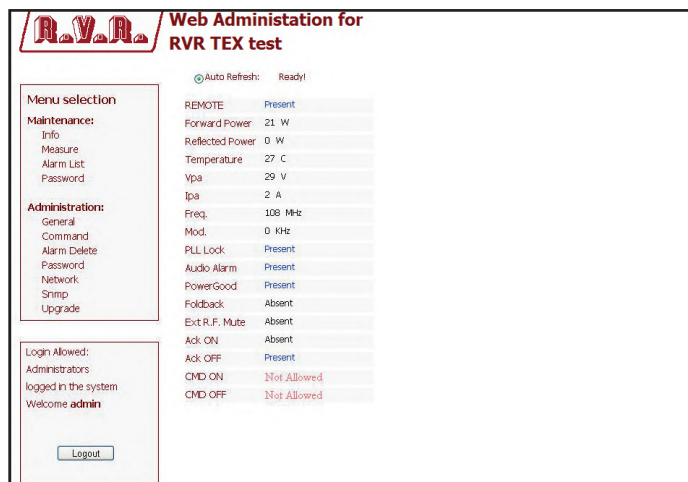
R.V.R.

Web Administation for RVR TEX test

Auto Refresh: Ready!

Menu selection

Maintenance:
Info
Measure
Alarm List
Password

Administration:
General
Command
Alarm Delete
Password
Network
Snmp
Upgrade

Login Allowed:
Administrators
logged in the system
Welcome admin

Logout

| | |
|---|---|
| REMOTE | Present |
| Forward Power | 21 W |
| Reflected Power | 0 W |
| Temperature | 27 C |
| Vpa | 29 V |
| Ipa | 2 A |
| Freq. | 108 MHz |
| Mod. | 0 KHz |
| PLL Lock | Present |
| Audio Alarm | Present |
| PowerGood | Present |
| Foldback | Absent |
| Ext R.F. Mute | Absent |
| Ack ON | Absent |
| Ack OFF | Present |
| CMD ON | Not Allowed |
| CMD OFF | Not Allowed |